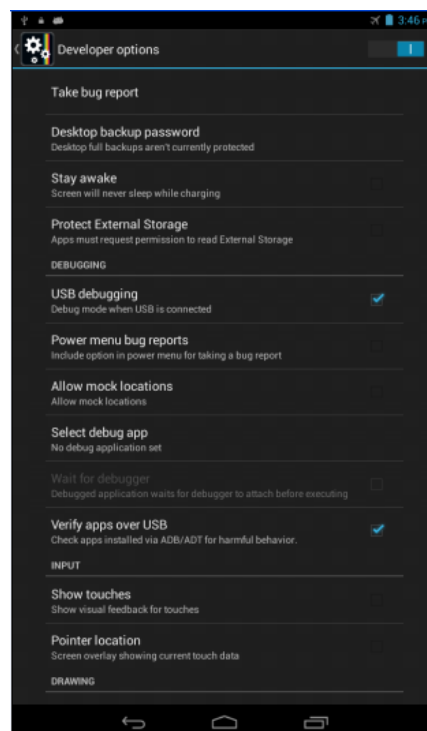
3:46

Developer options

Take bug report

Desktop backup password
Desktop full backups aren't currently protected

Stay awake
Screen will never sleep while charging

Protect External Storage
Apps must request permission to read External Storage

DEBUGGING

USB debugging
Debug mode when USB is connected

Power menu bug reports
Include option in power menu for taking a bug report

Allow mock locations
Allow mock locations

Select debug app
No debug application set

Wait for debugger
Debugged application waits for debugger to attach before executing

Verify apps over USB
Check apps installed via ADB/ADT for harmful behavior.

INPUT

Show touches
Show visual feedback for touches

Pointer location
Screen overlay showing current touch data

DRAWING